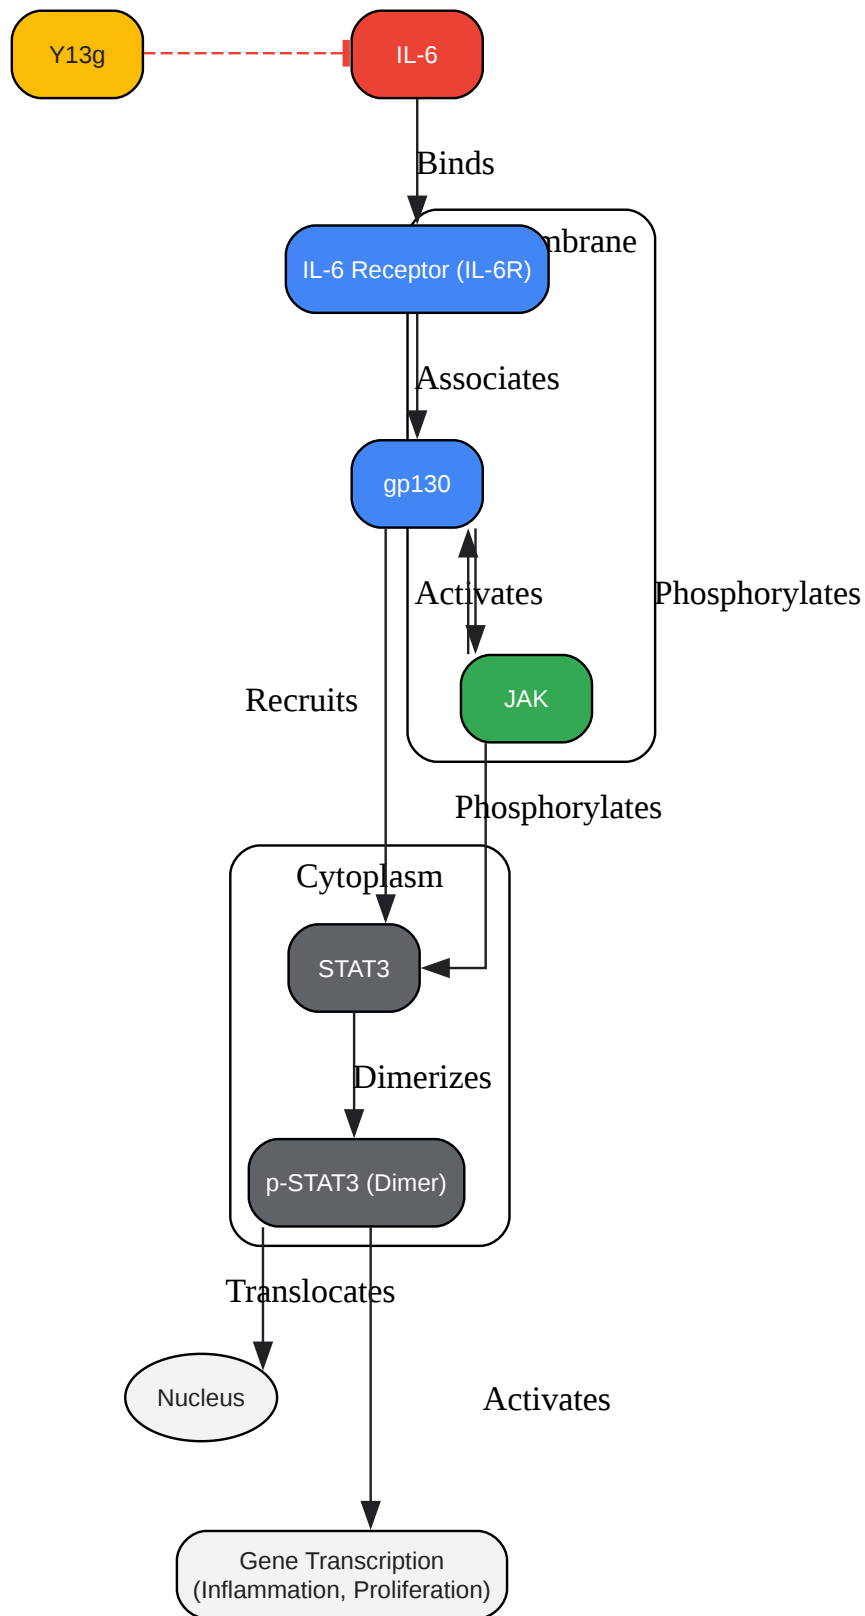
Y13g

IL-6

Binds

IL-6 Receptor (IL-6R)

mbrane

Associates

gp130

Activates

Phosphorylates

Recruits

JAK

Phosphorylates

Cytoplasm

STAT3

Dimerizes

p-STAT3 (Dimer)

Translocates

Nucleus

Activates

Gene Transcription (Inflammation, Proliferation)